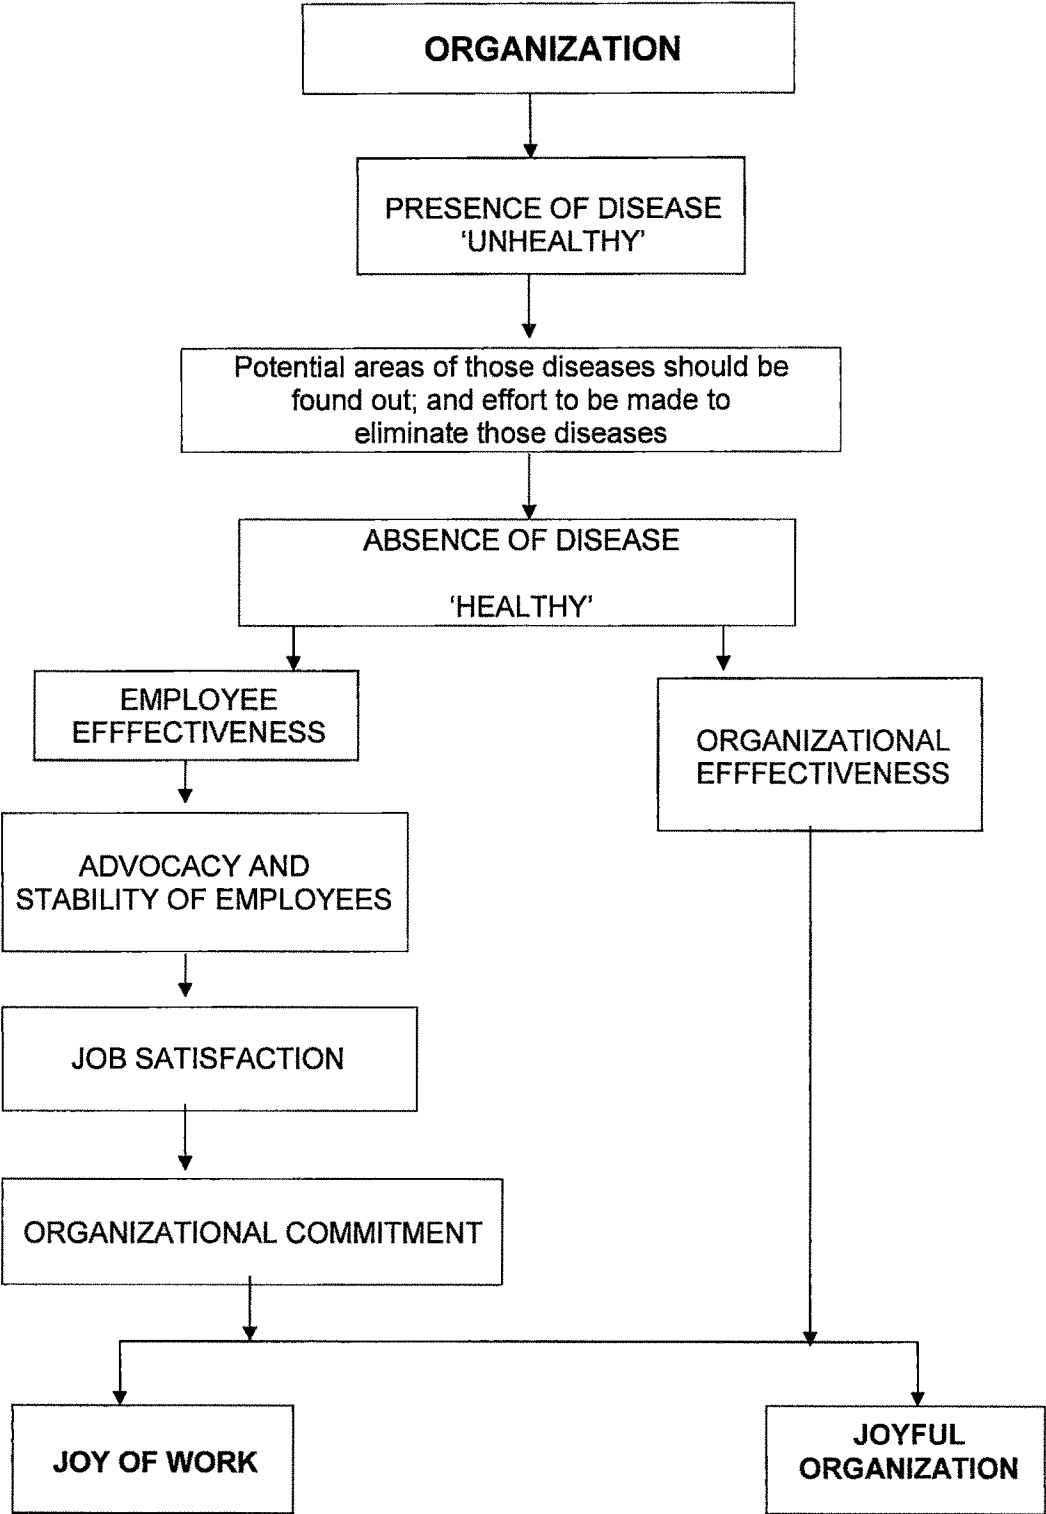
ORGANIZATION

PRESENCE OF DISEASE
'UNHEALTHY'

Potential areas of those diseases should be found out; and effort to be made to eliminate those diseases

ABSENCE OF DISEASE

'HEALTHY'

EMPLOYEE EFFFECTIVENESS

ORGANIZATIONAL EFFFECTIVENESS

ADVOCACY AND STABILITY OF EMPLOYEES

JOB SATISFACTION

ORGANIZATIONAL COMMITMENT

JOY OF WORK

JOYFUL ORGANIZATION